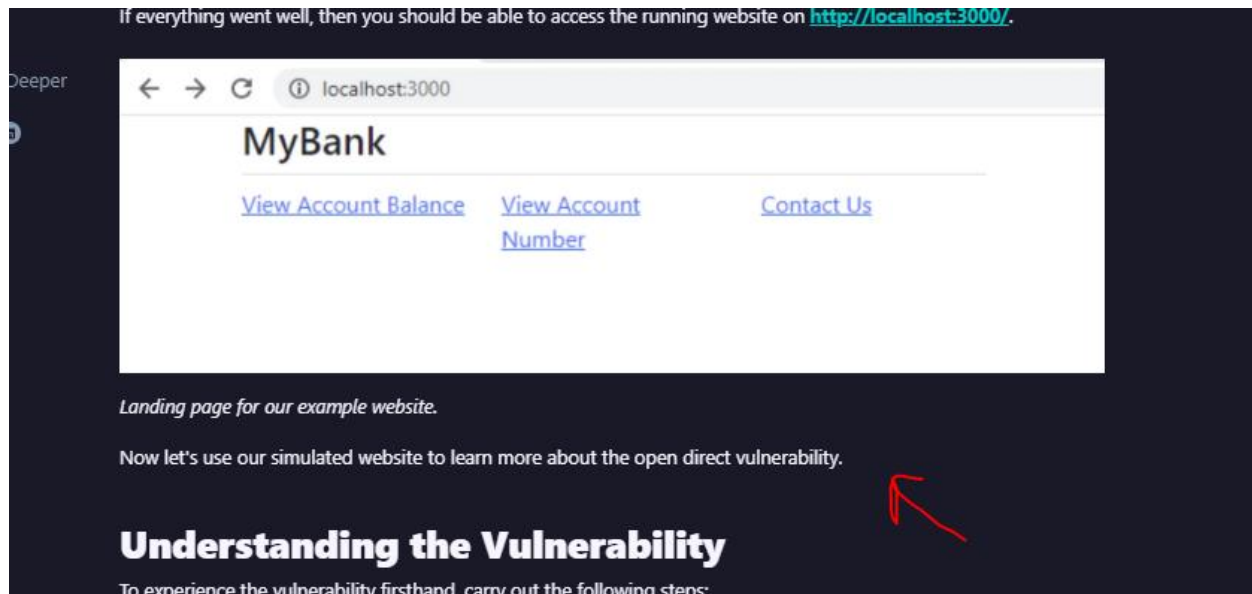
If everything went well, then you should be able to access the running website on http://localhost:3000/.

Deeper

localhost:3000

MyBank

View Account Balance

View Account Number

Contact Us

*Landing page for our example website.*

Now let's use our simulated website to learn more about the open direct vulnerability.

# Understanding the Vulnerability

To experience the vulnerability firsthand, carry out the following steps: